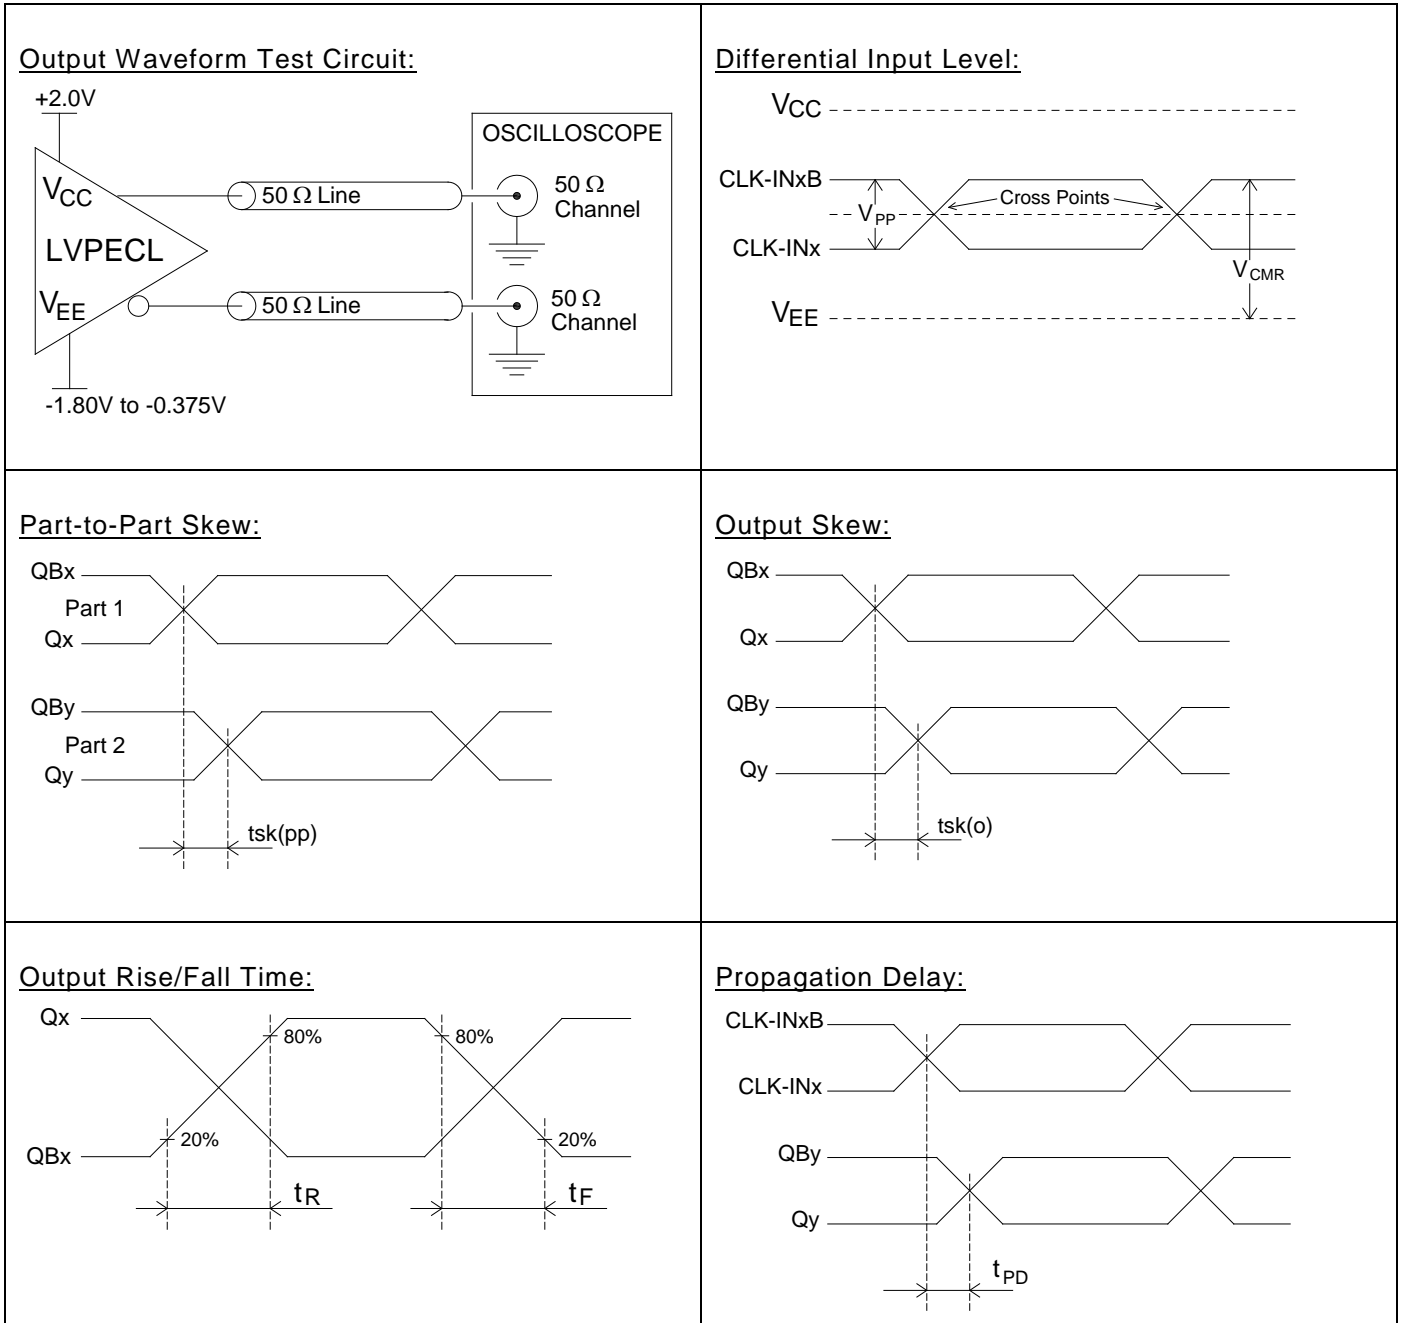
Output Waveform Test Circuit:

+2.0V

OSCILLOSCOPE

$V_{CC}$

50 Ω Line

50 Ω Channel

LVPECL

$V_{EE}$

50 Ω Line

50 Ω Channel

-1.80V to -0.375V

Differential Input Level:

$V_{CC}$

CLK-INxB

Cross Points

$V_{PP}$

CLK-INx

$V_{CMR}$

$V_{EE}$

Part-to-Part Skew:

QBx

Part 1

Qx

QBy

Part 2

Qy

tsk(pp)

Output Skew:

QBx

Qx

QBy

Qy

tsk(o)

Output Rise/Fall Time:

Qx

80%

80%

20%

20%

QBx

$t_R$

$t_F$

Propagation Delay:

CLK-INxB

CLK-INx

QBy

Qy

$t_{PD}$